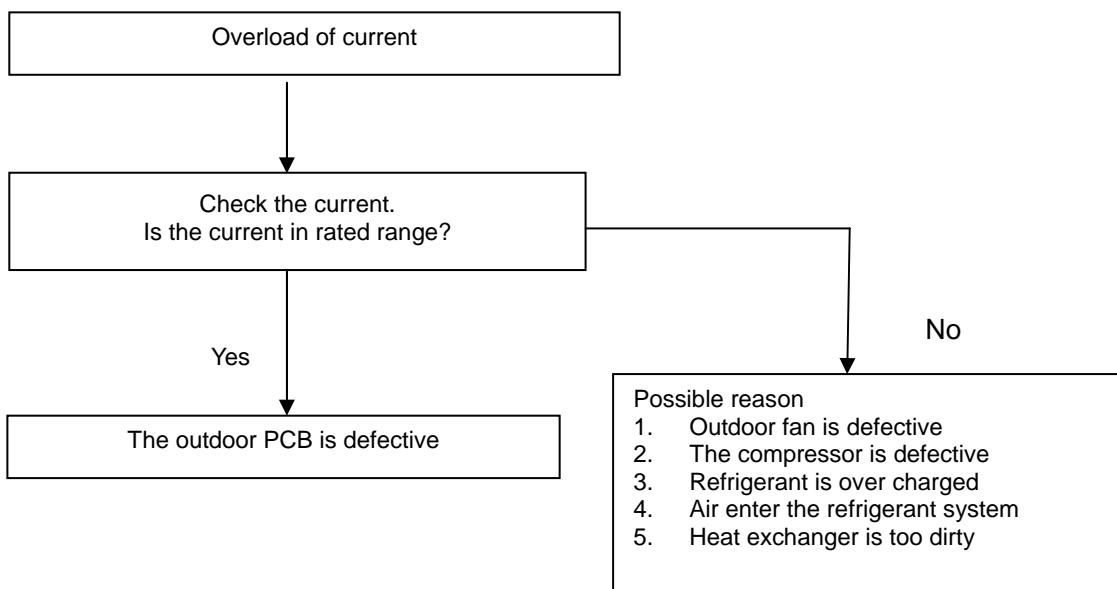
Overload of current

Check the current.
Is the current in rated range?

Yes

No

The outdoor PCB is defective

Possible reason
1. Outdoor fan is defective
2. The compressor is defective
3. Refrigerant is over charged
4. Air enter the refrigerant system
5. Heat exchanger is too dirty